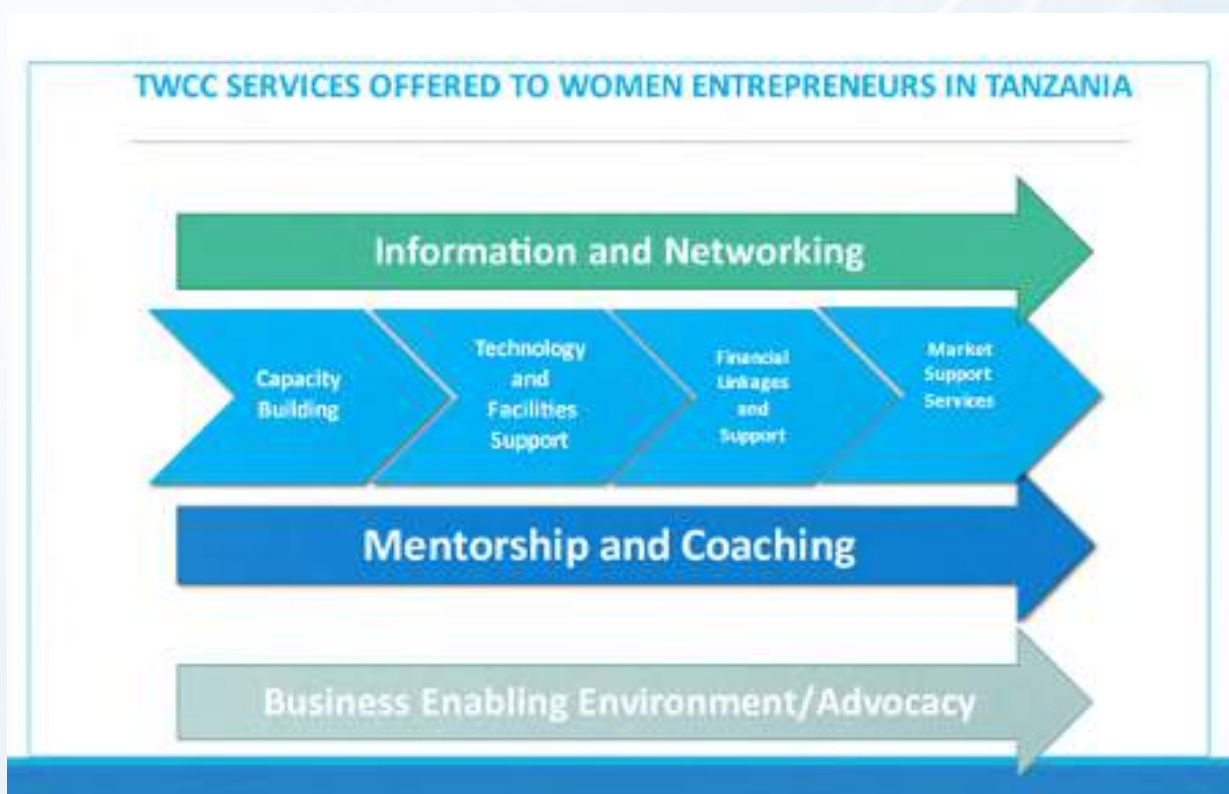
TWCC SERVICES OFFERED TO WOMEN ENTREPRENEURS IN TANZANIA

Information and Networking

Capacity Building

Technology and Facilities Support

Financial Linkages and Support

Market Support Services

Mentorship and Coaching

Business Enabling Environment/Advocacy